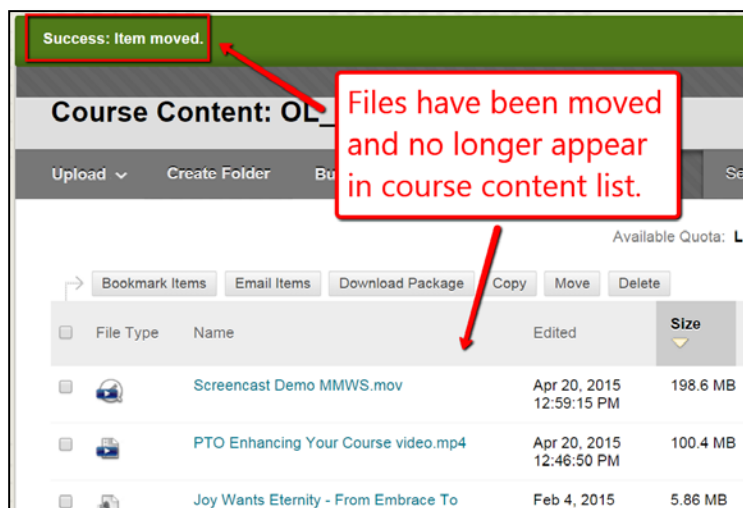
Success: Item moved.

Course Content: OL_

Files have been moved and no longer appear in course content list.

Upload Create Folder Bu Se

Available Quota: L

Bookmark Items Email Items Download Package Copy Move Delete

| | File Type | Name | Edited | Size |
|---|---|---|---|---|
| | | Screencast Demo MMWS.mov | Apr 20, 2015 12:59:15 PM | 198.6 MB |
| | | PTO Enhancing Your Course video.mp4 | Apr 20, 2015 12:46:50 PM | 100.4 MB |
| | | Joy Wants Eternity - From Embrace To | Feb 4, 2015 | 5.86 MB |